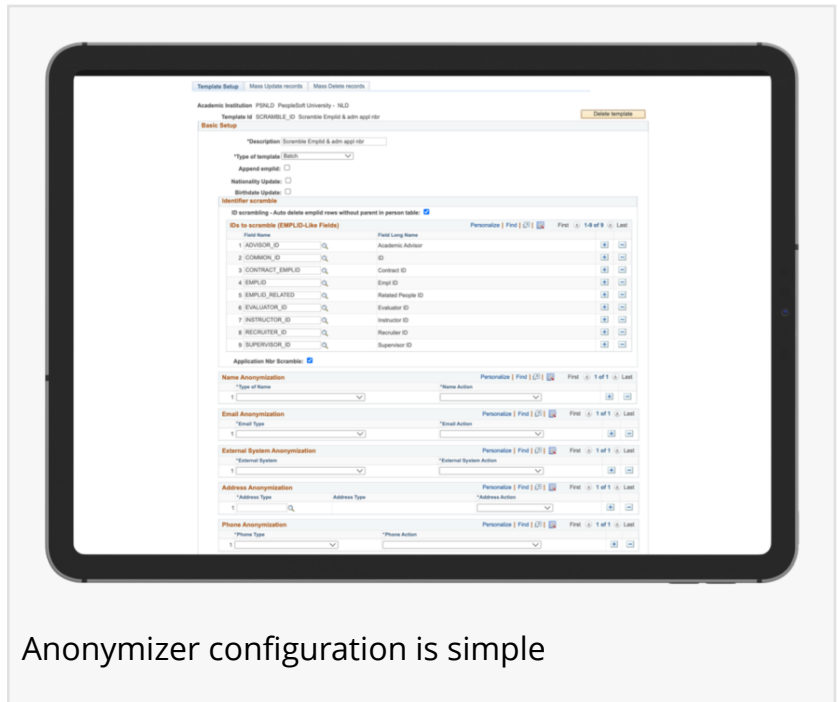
Template Setup | Mass Update records | Mass Delete records

Academic Institution PSNLD PeopleSoft University - NLD

Template Id SCRAMBLE_ID Scramble Emplid & adm appl nbr

Delete template

Basic Setup

*Description Scramble Emplid & adm appl nbr

*Type of template Batch

Append emplid:

Nationality Update:

Birthdate Update:

Identifier scramble

ID scrambling - Auto delete emplid rows without parent in person table:

IDs to scramble (EMPLID-Like Fields) Personalize | Find | First 1-9 of 9 Last

| | Field Name | Field Long Name |
|---|---|---|
| 1 | ADVISOR_ID | Academic Advisor |
| 2 | COMMON_ID | ID |
| 3 | CONTRACT_EMPLID | Contract ID |
| 4 | EMPLID | Empl ID |
| 5 | EMPLID_RELATED | Related People ID |
| 6 | EVALUATOR_ID | Evaluator ID |
| 7 | INSTRUCTOR_ID | Instructor ID |
| 8 | RECRUITER_ID | Recruiter ID |
| 9 | SUPERVISOR_ID | Supervisor ID |

Application Nbr Scramble:

Name Anonymization Personalize | Find | First 1 of 1 Last

*Type of Name *Name Action

1

Email Anonymization Personalize | Find | First 1 of 1 Last

*Email Type *Email Action

1

External System Anonymization Personalize | Find | First 1 of 1 Last

*External System *External System Action

1

Address Anonymization Personalize | Find | First 1 of 1 Last

*Address Type Address Type *Address Action

1

Phone Anonymization Personalize | Find | First 1 of 1 Last

*Phone Type *Phone Action

1

Anonymizer configuration is simple